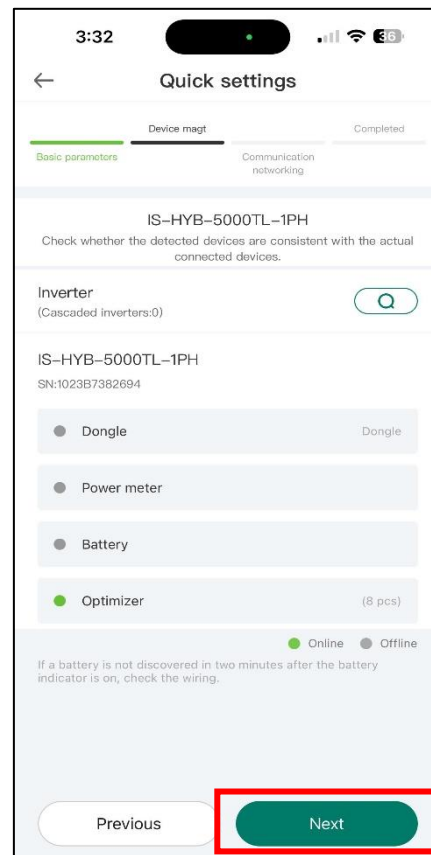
3:32

36

Quick settings

Basic parameters

Device magt

Communication networking

Completed

IS-HYB-5000TL-1PH

Check whether the detected devices are consistent with the actual connected devices.

Inverter
(Cascaded inverters:0)

IS-HYB-5000TL-1PH
SN:1023B7382694

Dongle

Dongle

Power meter

Battery

Optimizer

(8 pcs)

Online

Offline

If a battery is not discovered in two minutes after the battery indicator is on, check the wiring.

Previous

Next